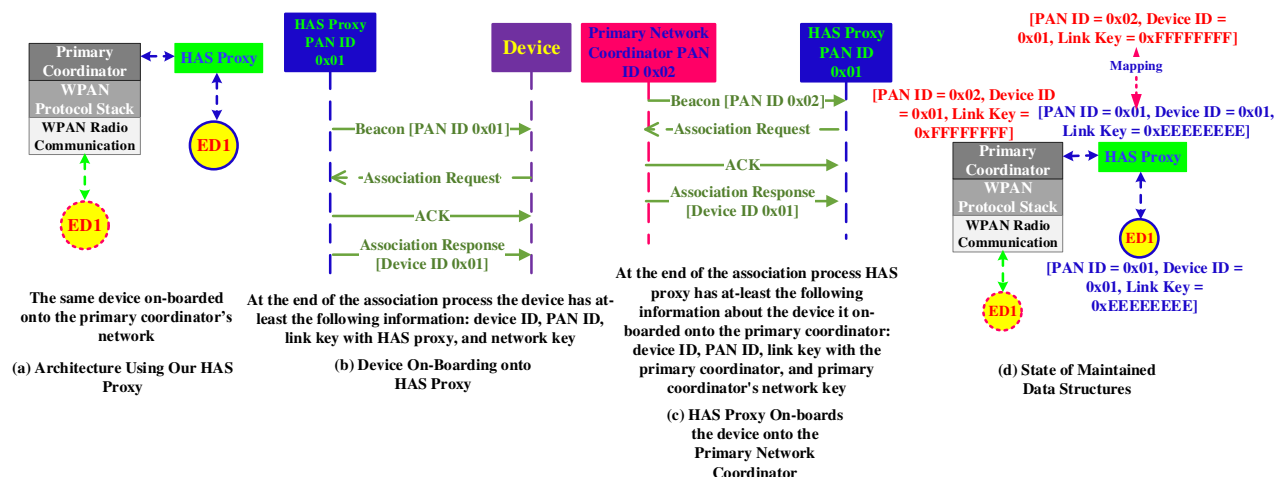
Primary Coordinator
WPAN Protocol Stack
WPAN Radio Communication
HAS Proxy
ED1
ED1

The same device on-boarded onto the primary coordinator's network

(a) Architecture Using Our HAS Proxy

HAS Proxy PAN ID 0x01
Device
Beacon [PAN ID 0x01]
Association Request
ACK
Association Response [Device ID 0x01]

At the end of the association process the device has at-least the following information: device ID, PAN ID, link key with HAS proxy, and network key

(b) Device On-Boarding onto HAS Proxy

Primary Network Coordinator PAN ID 0x02
HAS Proxy PAN ID 0x01
Beacon [PAN ID 0x02]
Association Request
ACK
Association Response [Device ID 0x01]

At the end of the association process HAS proxy has at-least the following information about the device it on-boarded onto the primary coordinator: device ID, PAN ID, link key with the primary coordinator, and primary coordinator's network key

(c) HAS Proxy On-boards the device onto the Primary Network Coordinator

[PAN ID = 0x02, Device ID = 0x01, Link Key = 0xFFFFFFFF]
Mapping
[PAN ID = 0x02, Device ID = 0x01, Link Key = 0xFFFFFFFF]
[PAN ID = 0x01, Device ID = 0x01, Link Key = 0xEEEEEEEE]
Primary Coordinator
WPAN Protocol Stack
WPAN Radio Communication
HAS Proxy
ED1
ED1
[PAN ID = 0x01, Device ID = 0x01, Link Key = 0xEEEEEEEE]

(d) State of Maintained Data Structures